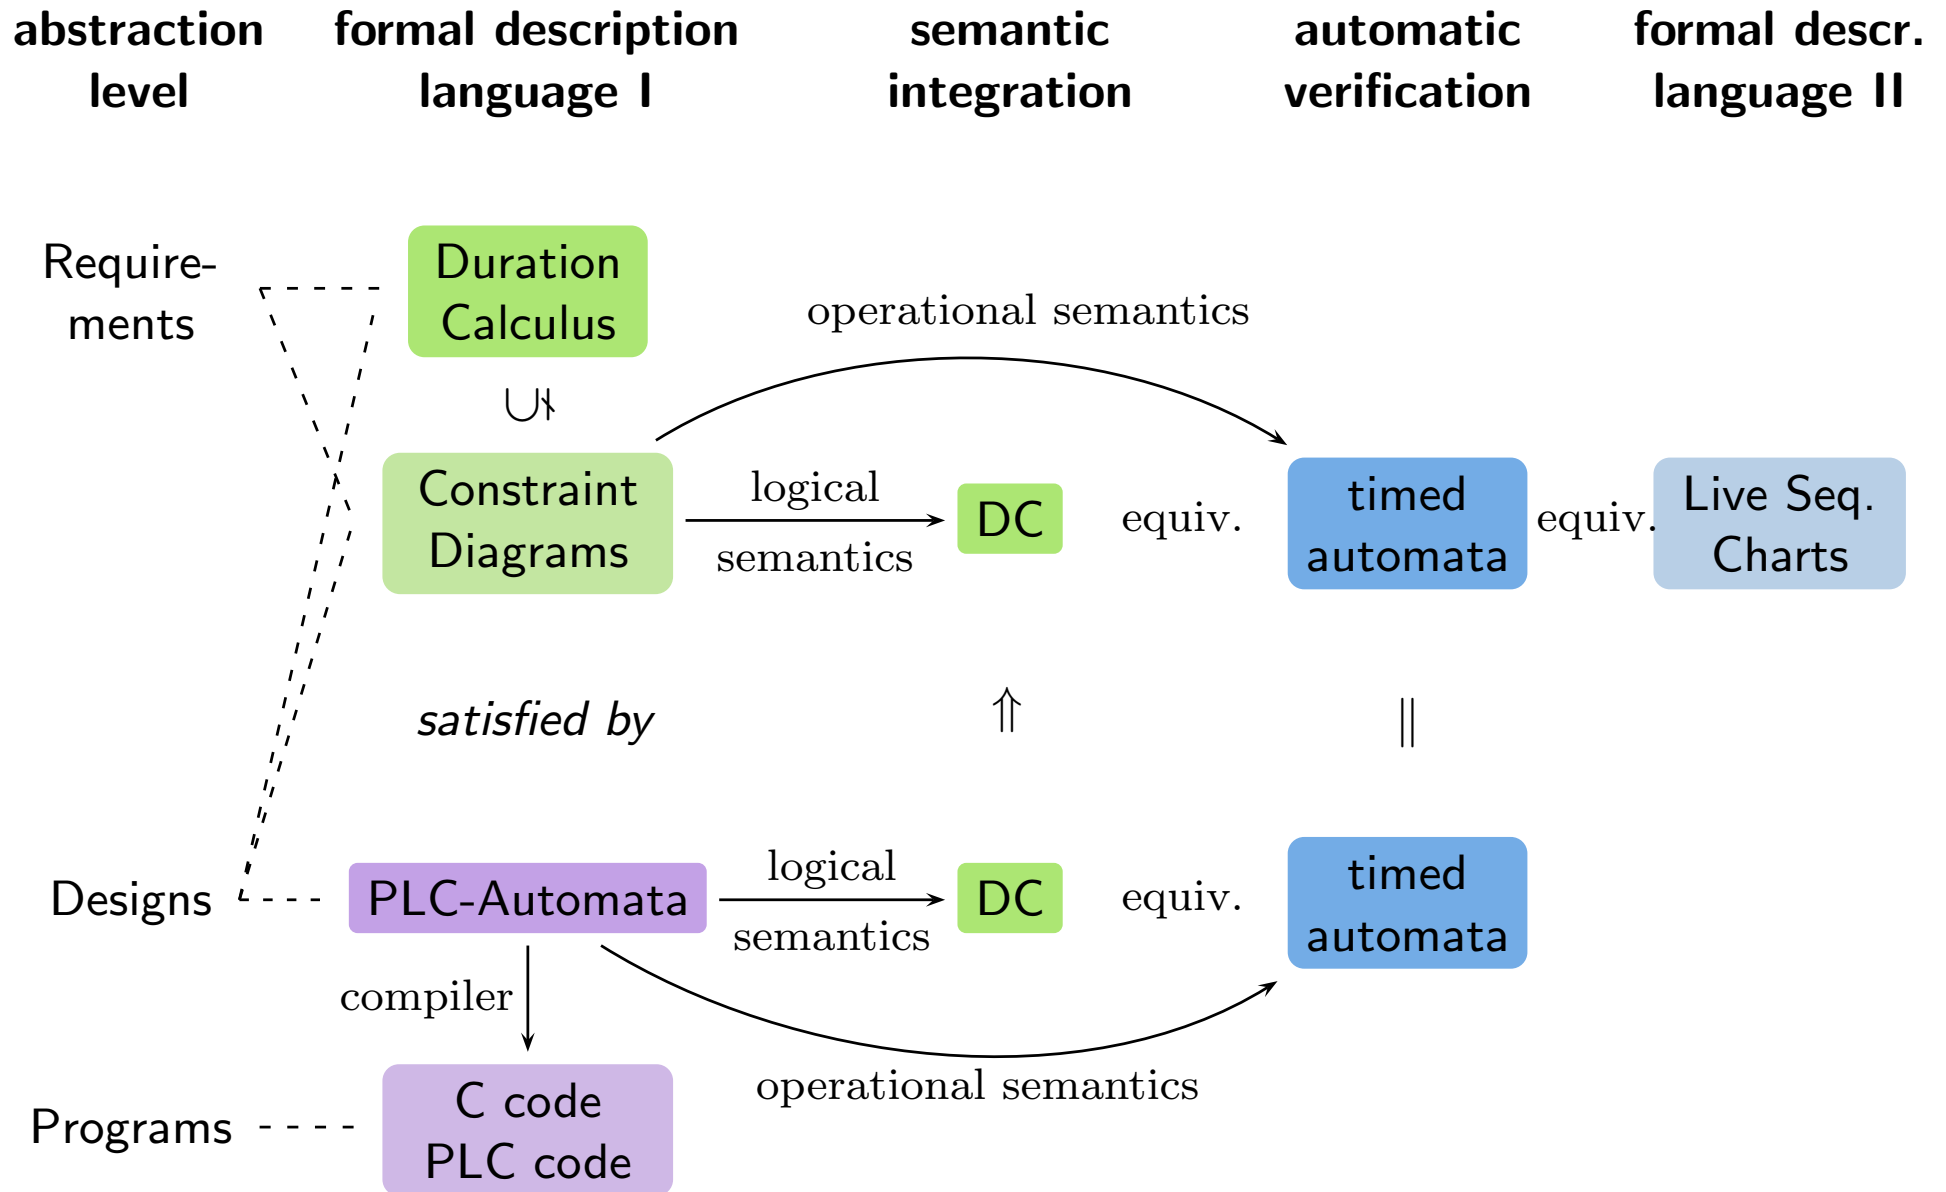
abstraction level

formal description language I

semantic integration

automatic verification

formal descr. language II

Requirements

Duration Calculus

operational semantics

$\subsetneq$

Constraint Diagrams

logical semantics

DC

equiv.

timed automata

equiv.

Live Seq. Charts

satisfied by

$\Uparrow$

$\|$

Designs

PLC-Automata

logical semantics

DC

equiv.

timed automata

compiler

operational semantics

Programs

C code PLC code